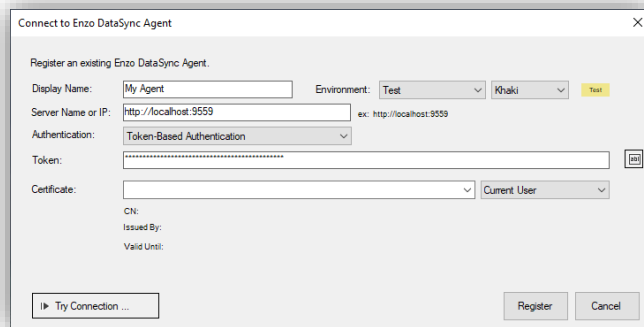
Connect to Enzo DataSync Agent

Register an existing Enzo DataSync Agent.

Display Name: My Agent

Environment: Test

Khaki

Test

Server Name or IP: http://localhost:9559

ex: http://localhost:9559

Authentication: Token-Based Authentication

Token: ********************************************

Certificate:

Current User

CN:

Issued By:

Valid Until:

Try Connection ...

Register

Cancel